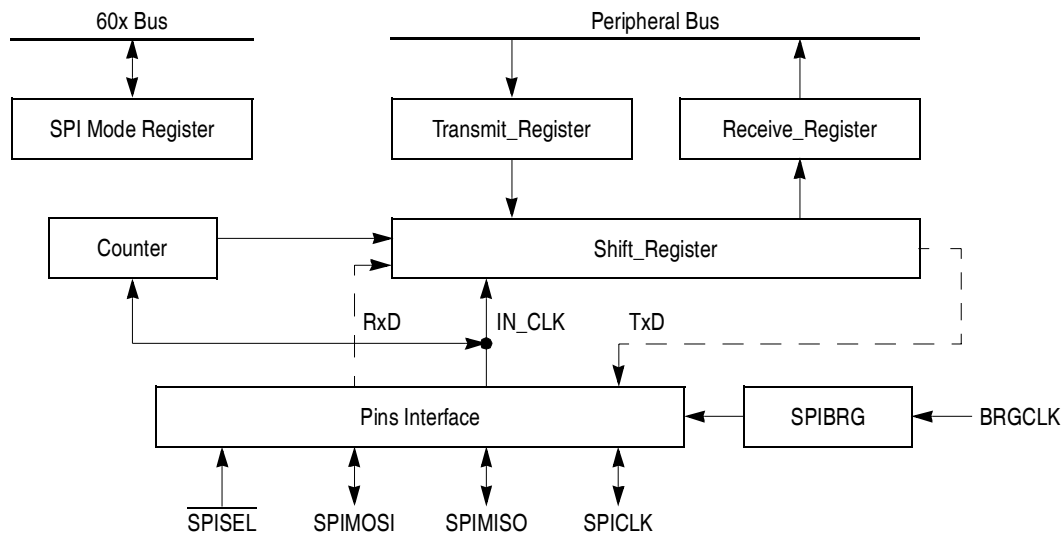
60x Bus

Peripheral Bus

SPI Mode Register

Transmit_Register

Receive_Register

Counter

Shift_Register

RxD

IN_CLK

TxD

Pins Interface

SPIBRG

BRGCLK

$\overline{\text{SPISEL}}$

SPIMOSI

SPIMISO

SPICLK